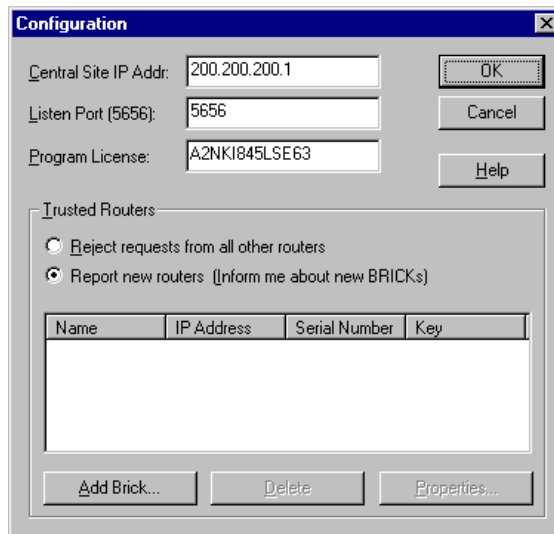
Configuration

Central Site IP Addr: 200.200.200.1

Listen Port (5656): 5656

Program License: A2NKI845LSE63

OK

Cancel

Help

Trusted Routers

Reject requests from all other routers

Report new routers (Inform me about new BRICKs)

| Name | IP Address | Serial Number | Key |
|---|---|---|---|

Add Brick...

Delete

Properties...